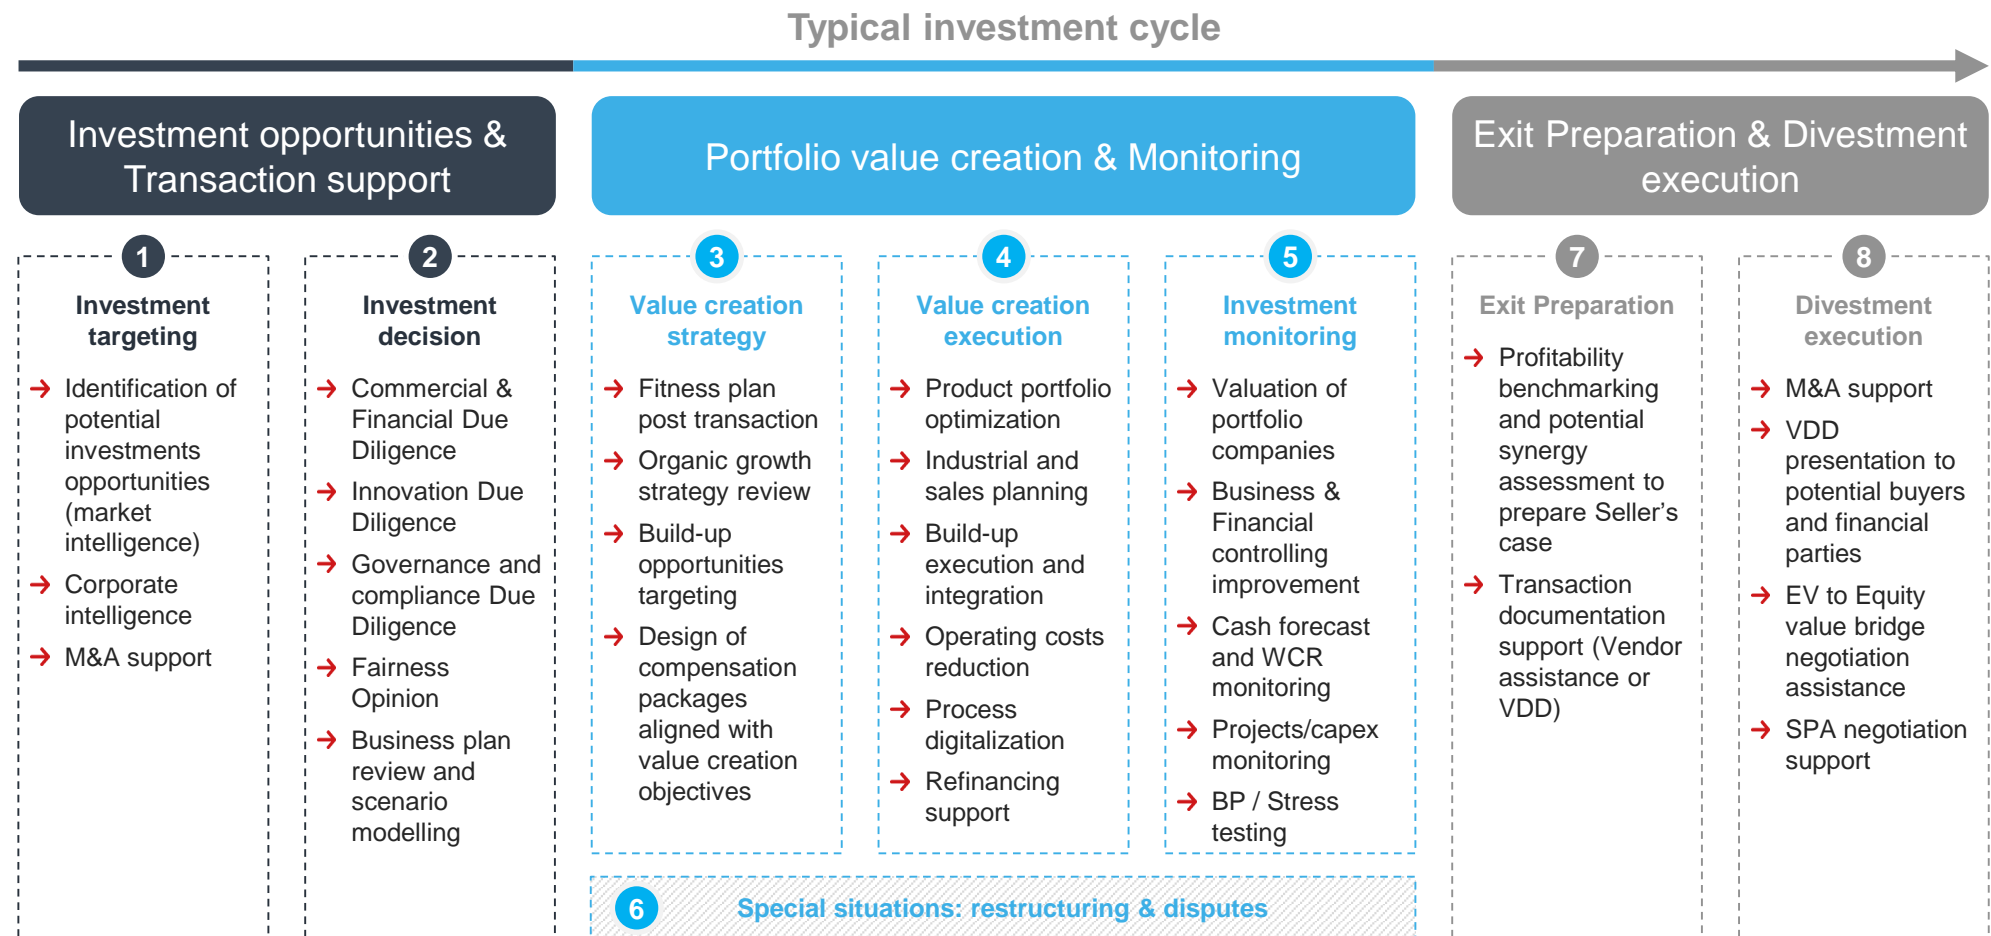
Typical investment cycle

Investment opportunities & Transaction support

Portfolio value creation & Monitoring

Exit Preparation & Divestment execution

1
Investment targeting
→ Identification of potential investments opportunities (market intelligence)
→ Corporate intelligence
→ M&A support

2
Investment decision
→ Commercial & Financial Due Diligence
→ Innovation Due Diligence
→ Governance and compliance Due Diligence
→ Fairness Opinion
→ Business plan review and scenario modelling

3
Value creation strategy
→ Fitness plan post transaction
→ Organic growth strategy review
→ Build-up opportunities targeting
→ Design of compensation packages aligned with value creation objectives

4
Value creation execution
→ Product portfolio optimization
→ Industrial and sales planning
→ Build-up execution and integration
→ Operating costs reduction
→ Process digitalization
→ Refinancing support

5
Investment monitoring
→ Valuation of portfolio companies
→ Business & Financial controlling improvement
→ Cash forecast and WCR monitoring
→ Projects/capex monitoring
→ BP / Stress testing

7
Exit Preparation
→ Profitability benchmarking and potential synergy assessment to prepare Seller's case
→ Transaction documentation support (Vendor assistance or VDD)

8
Divestment execution
→ M&A support
→ VDD presentation to potential buyers and financial parties
→ EV to Equity value bridge negotiation assistance
→ SPA negotiation support

6
Special situations: restructuring & disputes